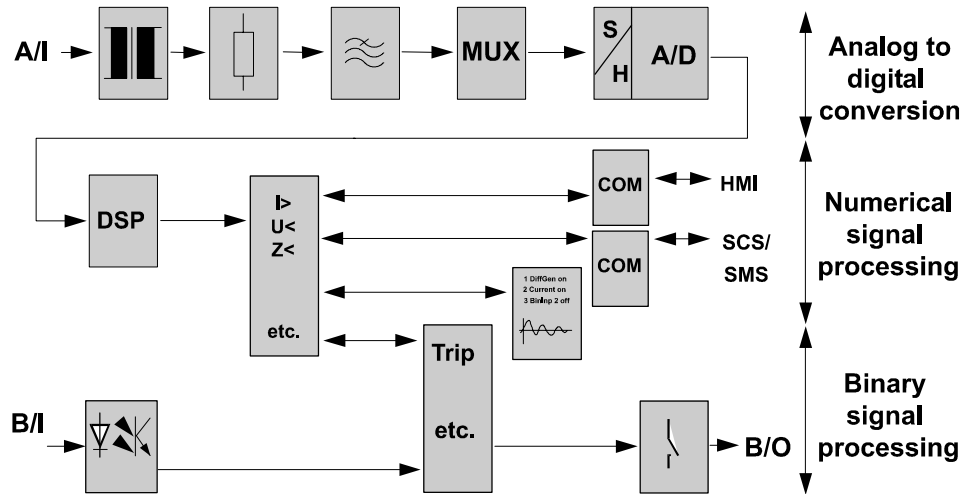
A/I

MUX

S

H

A/D

Analog to digital conversion

DSP

I>
U<
Z<

etc.

COM

HMI

COM

SCS/ SMS

Numerical signal processing

1 DiffGen on
2 Current on
3 BinInp 2 off

Trip

etc.

B/I

B/O

Binary signal processing